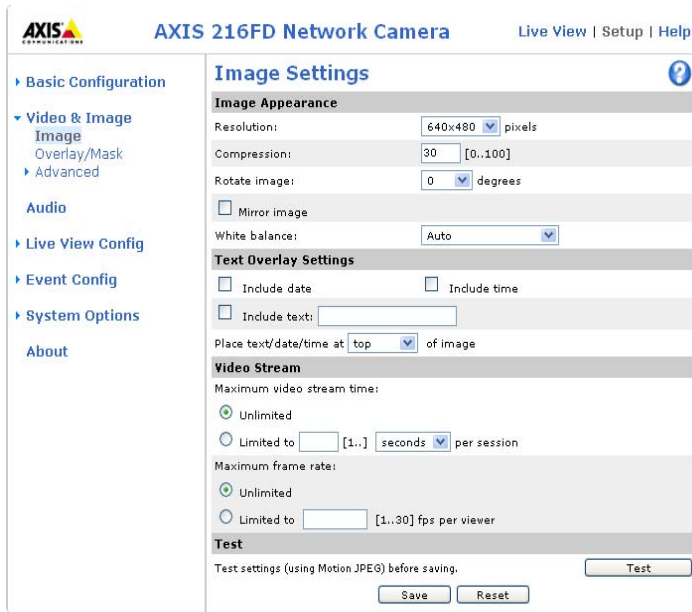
AXIS
COMMUNICATIONS

AXIS 216FD Network Camera

Live View | Setup | Help

Basic Configuration

Video & Image
Image
Overlay/Mask
Advanced

Audio

Live View Config

Event Config

System Options

About

Image Settings

?

Image Appearance

Resolution: 640x480 pixels

Compression: 30 [0..100]

Rotate image: 0 degrees

Mirror image

White balance: Auto

Text Overlay Settings

Include date

Include time

Include text:

Place text/date/time at top of image

Video Stream

Maximum video stream time:

Unlimited

Limited to [1..] seconds per session

Maximum frame rate:

Unlimited

Limited to [1..30] fps per viewer

Test

Test settings (using Motion JPEG) before saving.

Test

Save Reset